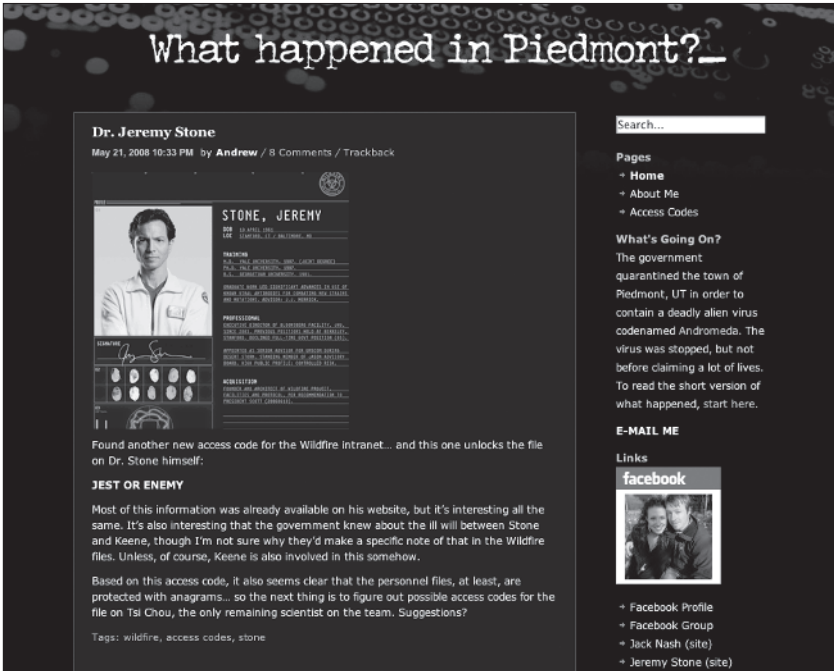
What happened in Piedmont?_

Dr. Jeremy Stone

May 21, 2008 10:33 PM by Andrew / 8 Comments / Trackback

STONE, JEREMY

DOB
LOC

TRAINING

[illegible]

PROFESSIONAL

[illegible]

SIGNATURE

ACQUISITION

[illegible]

Found another new access code for the Wildfire intranet… and this one unlocks the file on Dr. Stone himself:

JEST OR ENEMY

Most of this information was already available on his website, but it's interesting all the same. It's also interesting that the government knew about the ill will between Stone and Keene, though I'm not sure why they'd make a specific note of that in the Wildfire files. Unless, of course, Keene is also involved in this somehow.

Based on this access code, it also seems clear that the personnel files, at least, are protected with anagrams… so the next thing is to figure out possible access codes for the file on Tsi Chou, the only remaining scientist on the team. Suggestions?

Tags: wildfire, access codes, stone

Search...

Pages
Home
About Me
Access Codes

What's Going On?
The government quarantined the town of Piedmont, UT in order to contain a deadly alien virus codenamed Andromeda. The virus was stopped, but not before claiming a lot of lives. To read the short version of what happened, start here.

E-MAIL ME

Links
facebook

Facebook Profile
Facebook Group
Jack Nash (site)
Jeremy Stone (site)